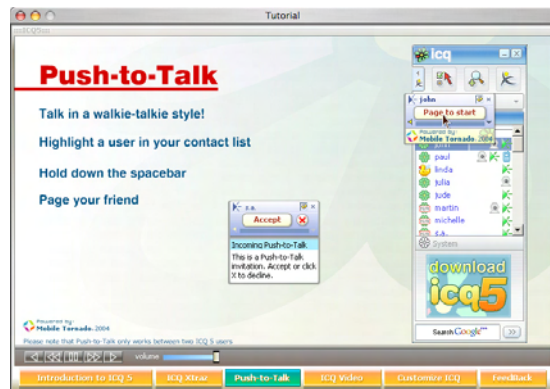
Tutorial

Push-to-Talk

Talk in a walkie-talkie style!

Highlight a user in your contact list

Hold down the spacebar

Page your friend

icq

john

Page to start

Powered by Mobile Tornado 2004

paul

linda

julia

jude

martin

michelle

s.a.

System

download icq5

Search Google

s.a.

Accept

Incoming Push-to-Talk

This is a Push-to-Talk invitation. Accept or click X to decline.

Powered by Mobile Tornado 2004

Please note that Push-to-Talk only works between two ICQ 5 users

volume

Introduction to ICQ 5

ICQ Xtraz

Push-to-Talk

ICQ Video

Customize ICQ

Feedback